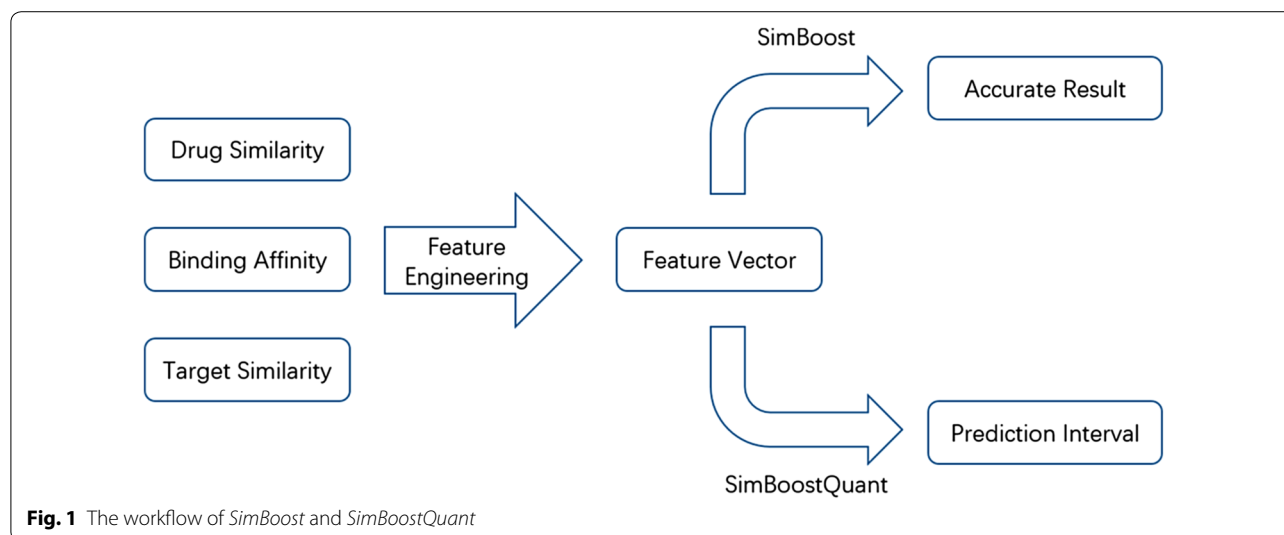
Drug Similarity

Binding Affinity

Target Similarity

Feature Engineering

Feature Vector

SimBoost

Accurate Result

Prediction Interval

SimBoostQuant

**Fig. 1** The workflow of *SimBoost* and *SimBoostQuant*